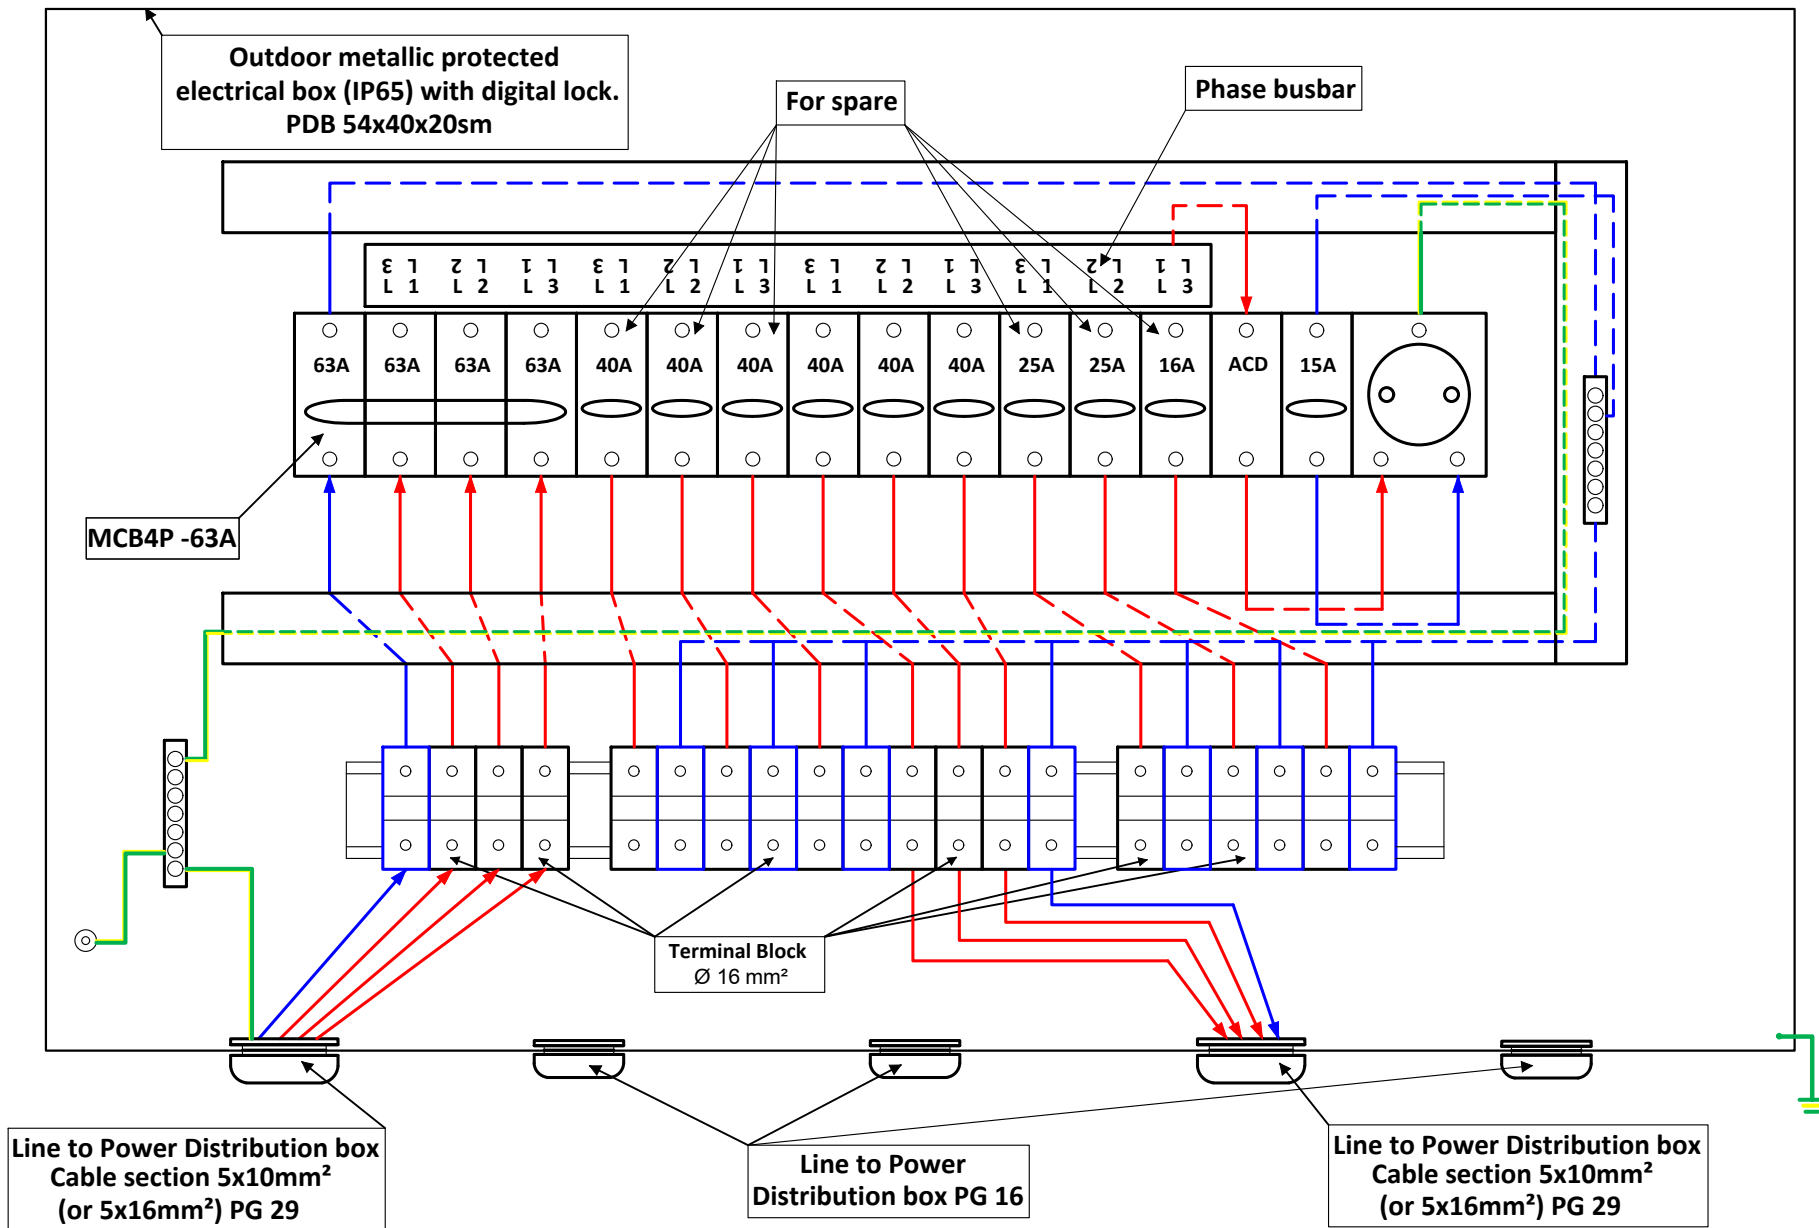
Outdoor metallic protected electrical box (IP65) with digital lock. PDB 54x40x20sm

For spare

Phase busbar

L 1 L 2 L 3 L 1 L 2 L 3 L 1 L 2 L 3 L 1 L 2 L 3

63A 63A 63A 63A 40A 40A 40A 40A 40A 40A 25A 25A 16A ACD 15A

MCB4P -63A

Terminal Block
Ø 16 mm²

Line to Power Distribution box
Cable section 5x10mm²
(or 5x16mm²) PG 29

Line to Power
Distribution box PG 16

Line to Power Distribution box
Cable section 5x10mm²
(or 5x16mm²) PG 29